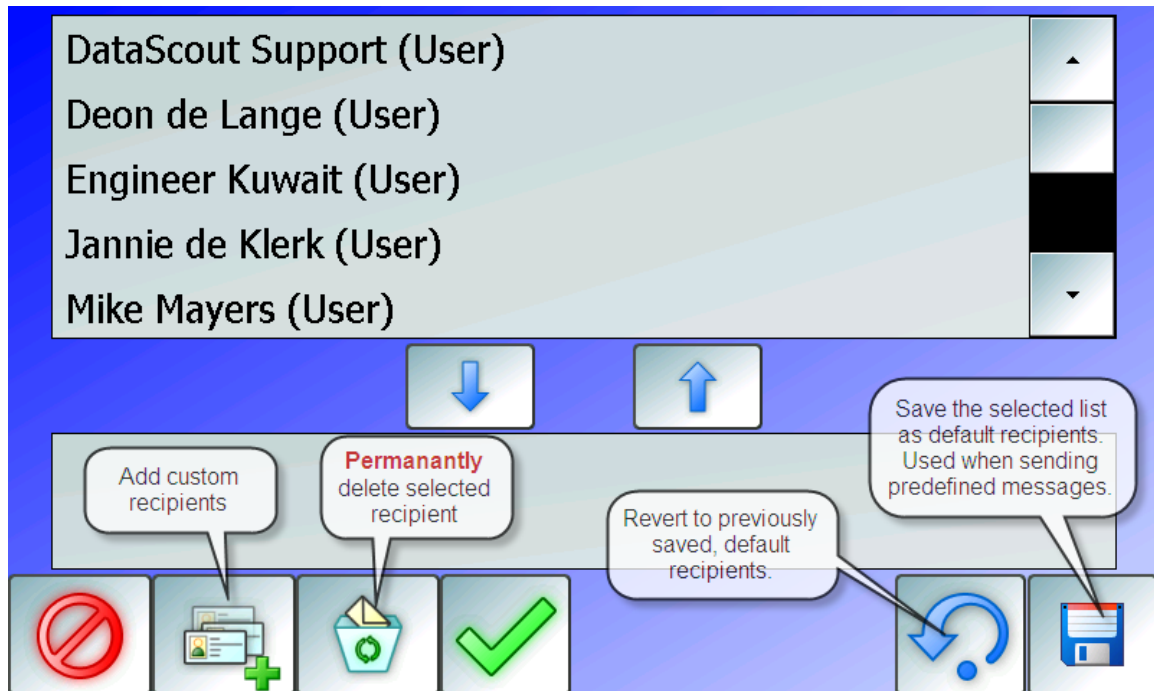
DataScout Support (User)
Deon de Lange (User)
Engineer Kuwait (User)
Jannie de Klerk (User)
Mike Mayers (User)

Add custom recipients

Permanantly delete selected recipient

Revert to previously saved, default recipients.

Save the selected list as default recipients. Used when sending predefined messages.